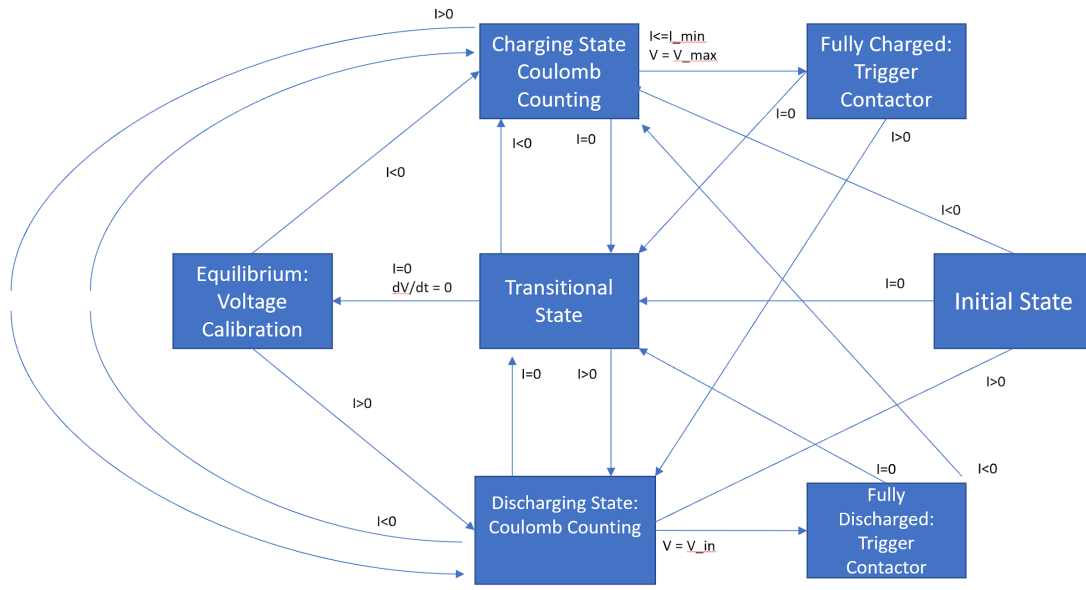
I>0

Charging State Coulomb Counting

I<=I_min
V = V_max

Fully Charged: Trigger Contactor

I=0

I>0

I<0

I=0

I<0

I<0

Equilibrium: Voltage Calibration

I=0
dV/dt = 0

Transitional State

I=0

Initial State

I>0

I=0

I>0

I>0

I=0

I<0

I<0

Discharging State: Coulomb Counting

V = V_in

Fully Discharged: Trigger Contactor